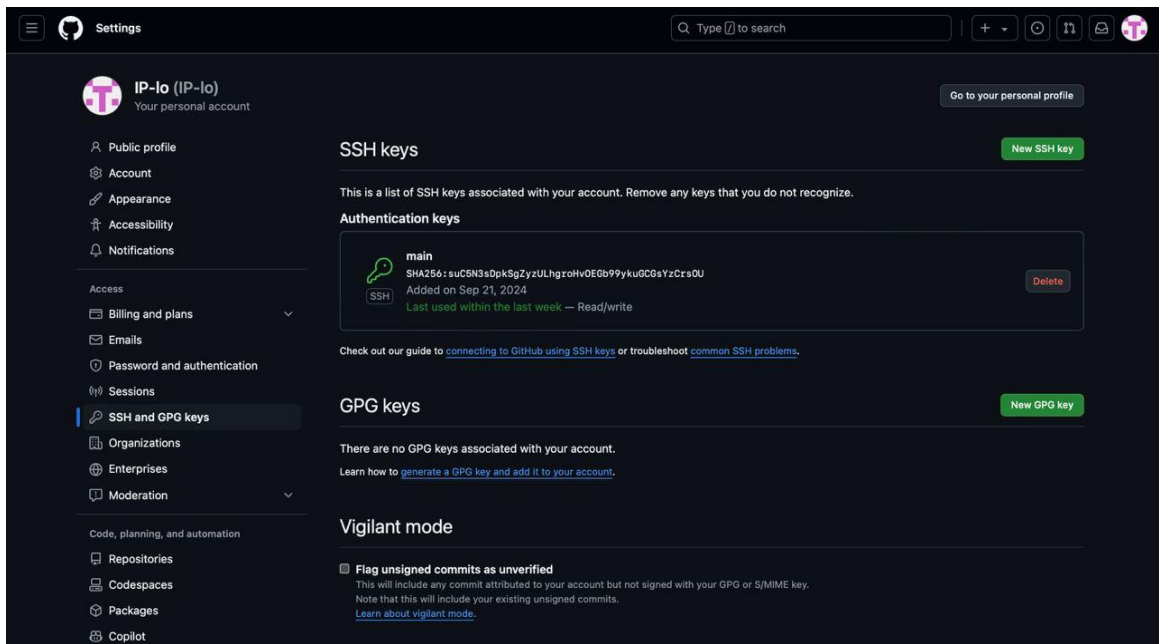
Settings

Type / to search

IP-lo (IP-lo)
Your personal account

Go to your personal profile

Public profile
Account
Appearance
Accessibility
Notifications

Access
Billing and plans
Emails
Password and authentication
Sessions
SSH and GPG keys
Organizations
Enterprises
Moderation

Code, planning, and automation
Repositories
Codespaces
Packages
Copilot

SSH keys

New SSH key

This is a list of SSH keys associated with your account. Remove any keys that you do not recognize.

Authentication keys

main
SHA256:suC5N3sDpkSgZyzULhgroHvOEGb99ykuGCGsYzCrsOU
Added on Sep 21, 2024
Last used within the last week — Read/write
SSH

Delete

Check out our guide to connecting to GitHub using SSH keys or troubleshoot common SSH problems.

GPG keys

New GPG key

There are no GPG keys associated with your account.

Learn how to generate a GPG key and add it to your account.

Vigilant mode

Flag unsigned commits as unverified
This will include any commit attributed to your account but not signed with your GPG or S/MIME key.
Note that this will include your existing unsigned commits.
Learn about vigilant mode.